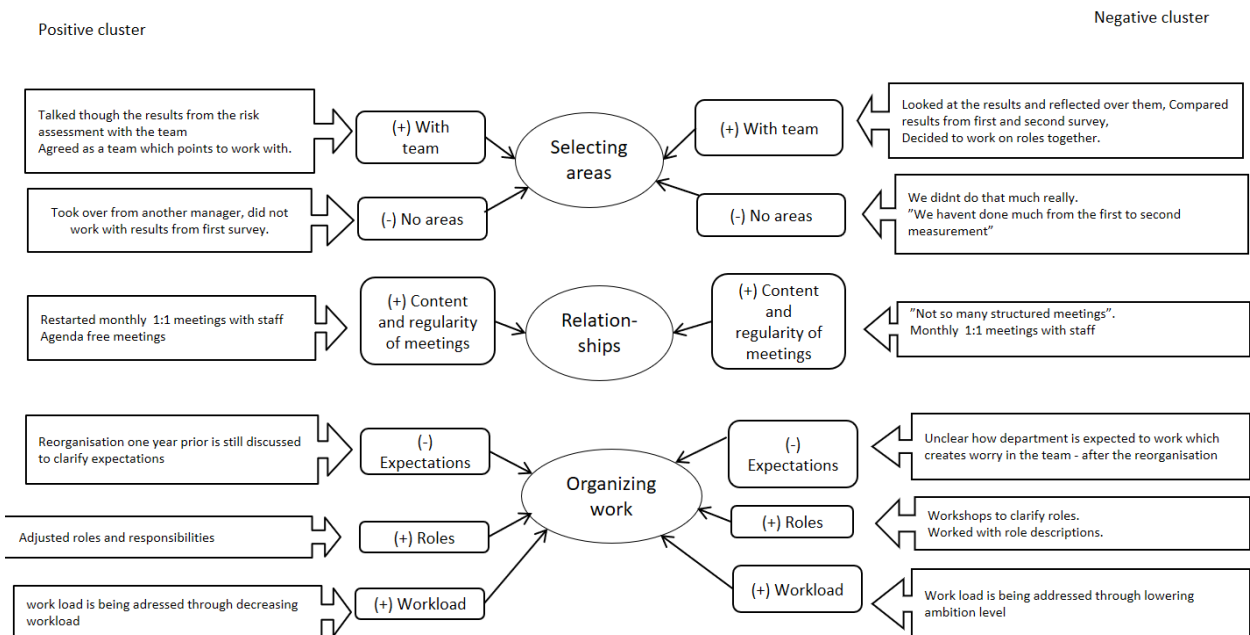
Positive cluster

Negative cluster

Talked though the results from the risk assessment with the team
Agreed as a team which points to work with.

(+) With team

Selecting areas

(+) With team

Looked at the results and reflected over them, Compared results from first and second survey,
Decided to work on roles together.

Took over from another manager, did not work with results from first survey.

(-) No areas

(-) No areas

We didnt do that much really.
"We havent done much from the first to second measurement"

Restarted monthly 1:1 meetings with staff
Agenda free meetings

(+) Content and regularity of meetings

Relation-ships

(+) Content and regularity of meetings

"Not so many structured meetings".
Monthly 1:1 meetings with staff

Reorganisation one year prior is still discussed to clarify expectations

(-) Expectations

Organizing work

(-) Expectations

Unclear how department is expected to work which creates worry in the team - after the reorganisation

Adjusted roles and responsibilities

(+) Roles

(+) Roles

Workshops to clarify roles.
Worked with role descriptions.

work load is being adressed through decreasing workload

(+) Workload

(+) Workload

Work load is being addressed through lowering ambition level